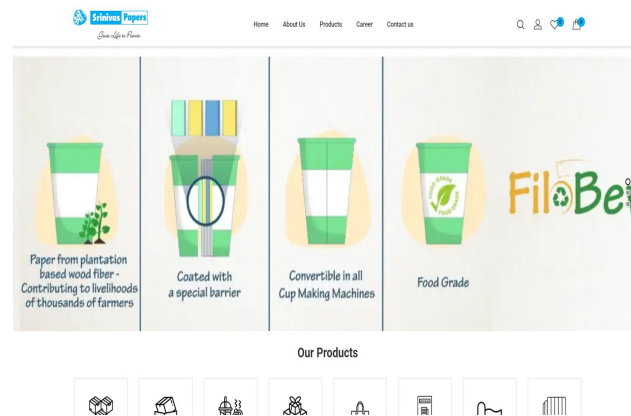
Srinivas Papers
Gives Life to Prints

Home About Us Products Career Contact us

0 0

Paper from plantation based wood fiber - Contributing to livelihoods of thousands of farmers

Coated with a special barrier

Convertible in all Cup Making Machines

FOOD GRADE

Food Grade

FiloBe

Our Products